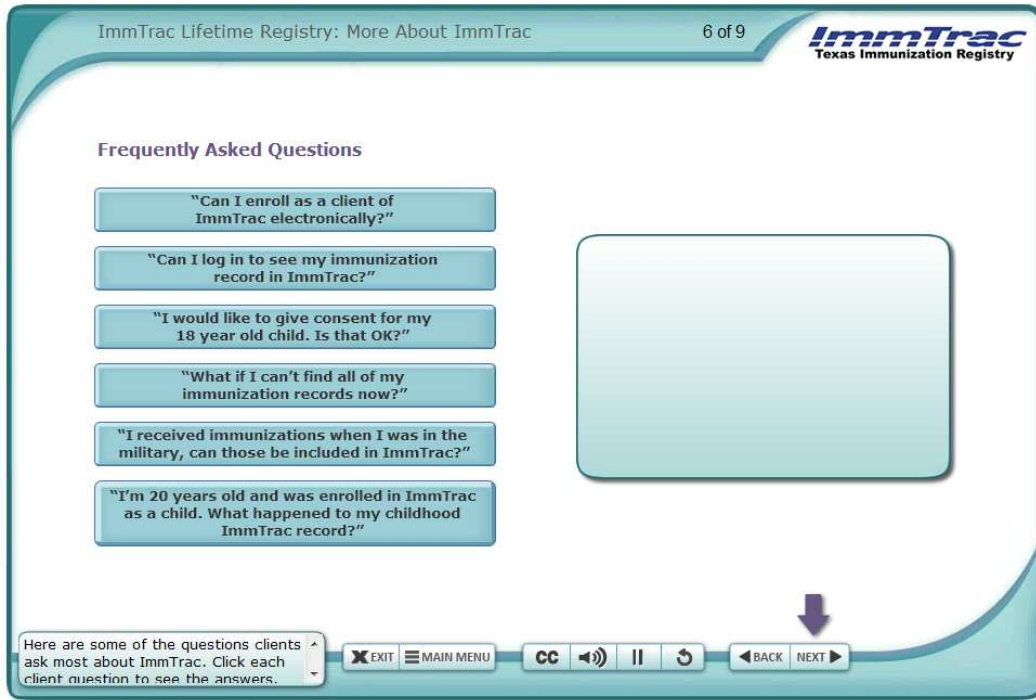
ImmTrac Lifetime Registry: More About ImmTrac

6 of 9

ImmTrac
Texas Immunization Registry

Frequently Asked Questions

"Can I enroll as a client of ImmTrac electronically?"

"Can I log in to see my immunization record in ImmTrac?"

"I would like to give consent for my 18 year old child. Is that OK?"

"What if I can't find all of my immunization records now?"

"I received immunizations when I was in the military, can those be included in ImmTrac?"

"I'm 20 years old and was enrolled in ImmTrac as a child. What happened to my childhood ImmTrac record?"

Here are some of the questions clients ask most about ImmTrac. Click each client question to see the answers.

EXIT

MAIN MENU

CC

BACK

NEXT